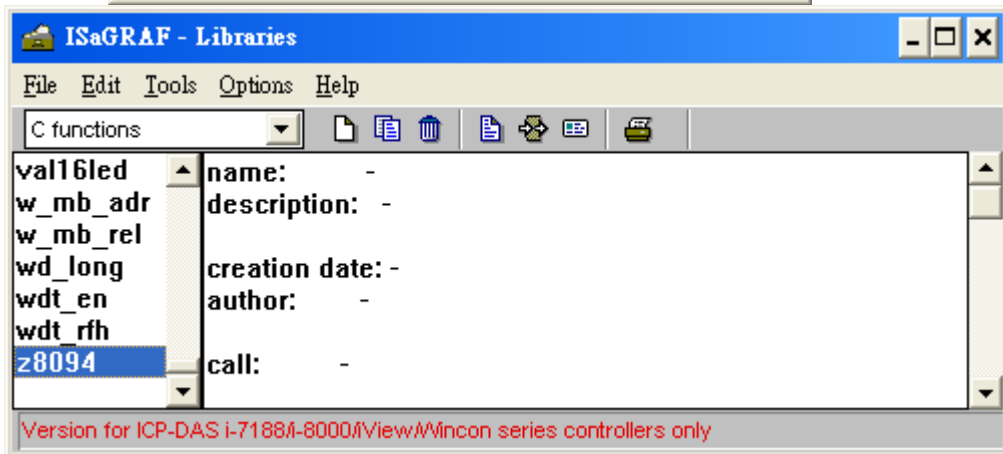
ISaGRAF - Libraries

File Edit Tools Options Help

C functions

val16led
w_mb_adr
w_mb_rel
wd_long
wdt_en
wdt_rfh
z8094

name: -
description: -

creation date: -
author: -

call: -

Version for ICP-DAS i-7188/i-8000/iView/Wincon series controllers only